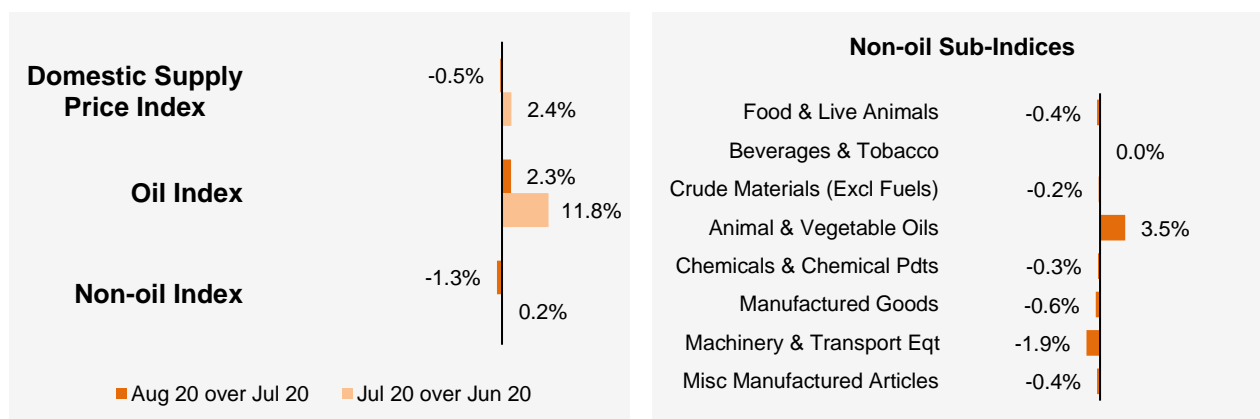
Domestic Supply Price Index
-0.5%
2.4%
Oil Index
2.3%
11.8%
Non-oil Index
-1.3%
0.2%
Aug 20 over Jul 20
Jul 20 over Jun 20

Non-oil Sub-Indices
Food & Live Animals -0.4%
Beverages & Tobacco 0.0%
Crude Materials (Excl Fuels) -0.2%
Animal & Vegetable Oils 3.5%
Chemicals & Chemical Pdts -0.3%
Manufactured Goods -0.6%
Machinery & Transport Eqt -1.9%
Misc Manufactured Articles -0.4%